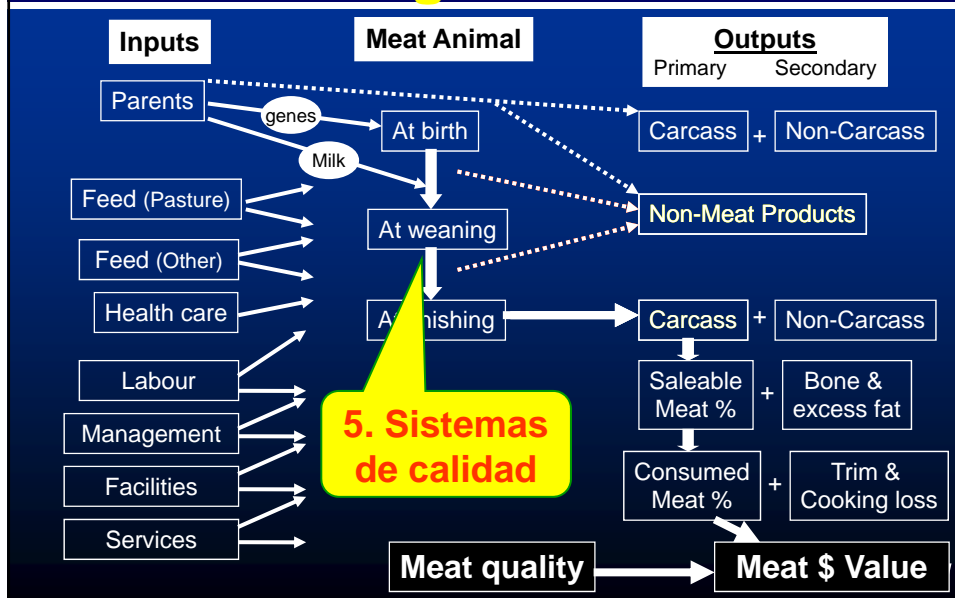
Inputs

Meat Animal

Outputs
Primary Secondary

Parents

genes

At birth

Carcass + Non-Carcass

Milk

Feed (Pasture)

Non-Meat Products

At weaning

Feed (Other)

Health care

At finishing

Carcass + Non-Carcass

Labour

Saleable Meat % + Bone & excess fat

Management

5. Sistemas de calidad

Facilities

Consumed Meat % + Trim & Cooking loss

Services

Meat quality

Meat $ Value